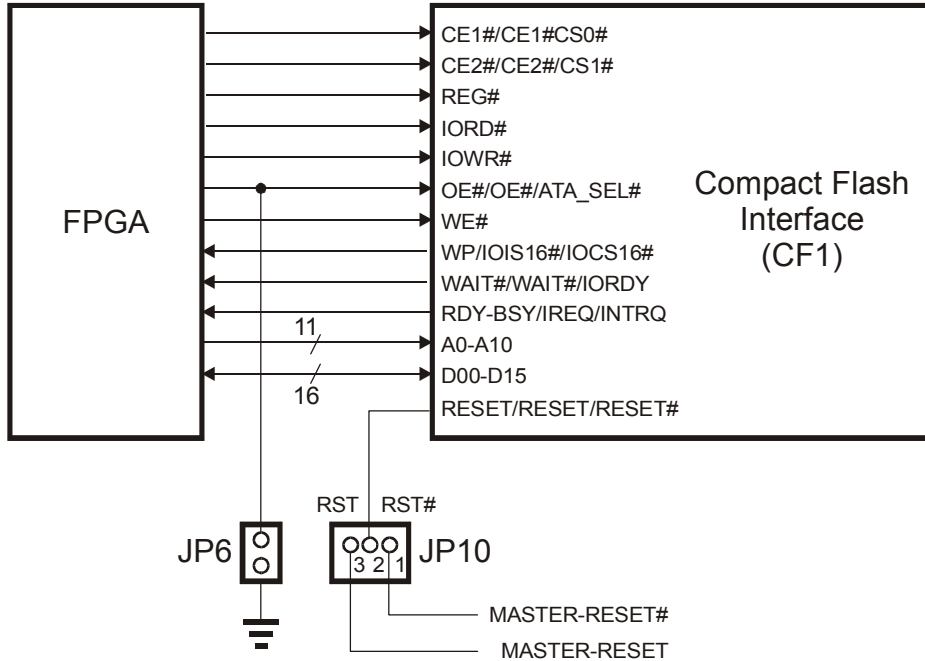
FPGA

CE1#/CE1#CS0#
CE2#/CE2#/CS1#
REG#
IORD#
IOWR#
OE#/OE#/ATA_SEL#
WE#
WP/IOIS16#/IOCS16#
WAIT#/WAIT#/IORDY
RDY-BSY/IREQ/INTRQ
11
A0-A10
D00-D15
16
RESET/RESET/RESET#

Compact Flash Interface (CF1)

RST RST#
JP6
3 2 1
JP10
MASTER-RESET#
MASTER-RESET